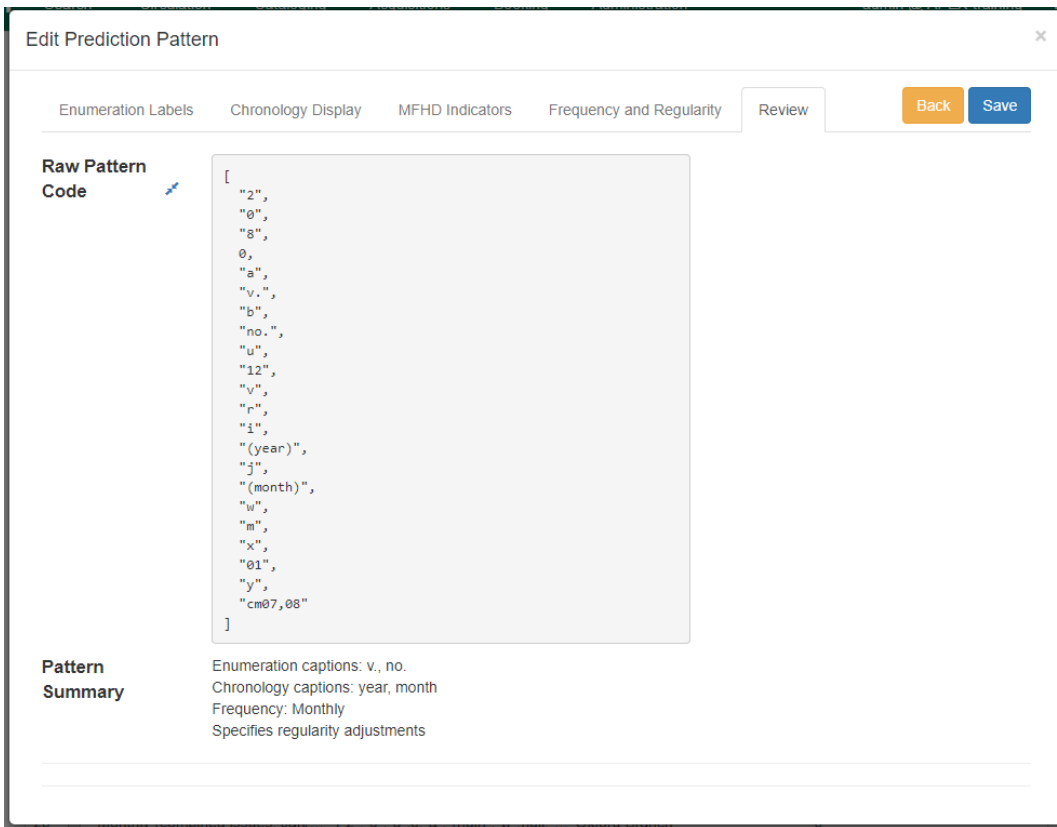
Edit Prediction Pattern

×

Enumeration Labels Chronology Display MFHD Indicators Frequency and Regularity Review

Back Save

Raw Pattern Code

[
"2",
"0",
"8",
0,
"a",
"v.",
"b",
"no.",
"u",
"12",
"v",
"r",
"i",
"(year)",
"j",
"(month)",
"w",
"m",
"x",
"01",
"y",
"cm07,08"
]

Pattern Summary

Enumeration captions: v., no.
Chronology captions: year, month
Frequency: Monthly
Specifies regularity adjustments